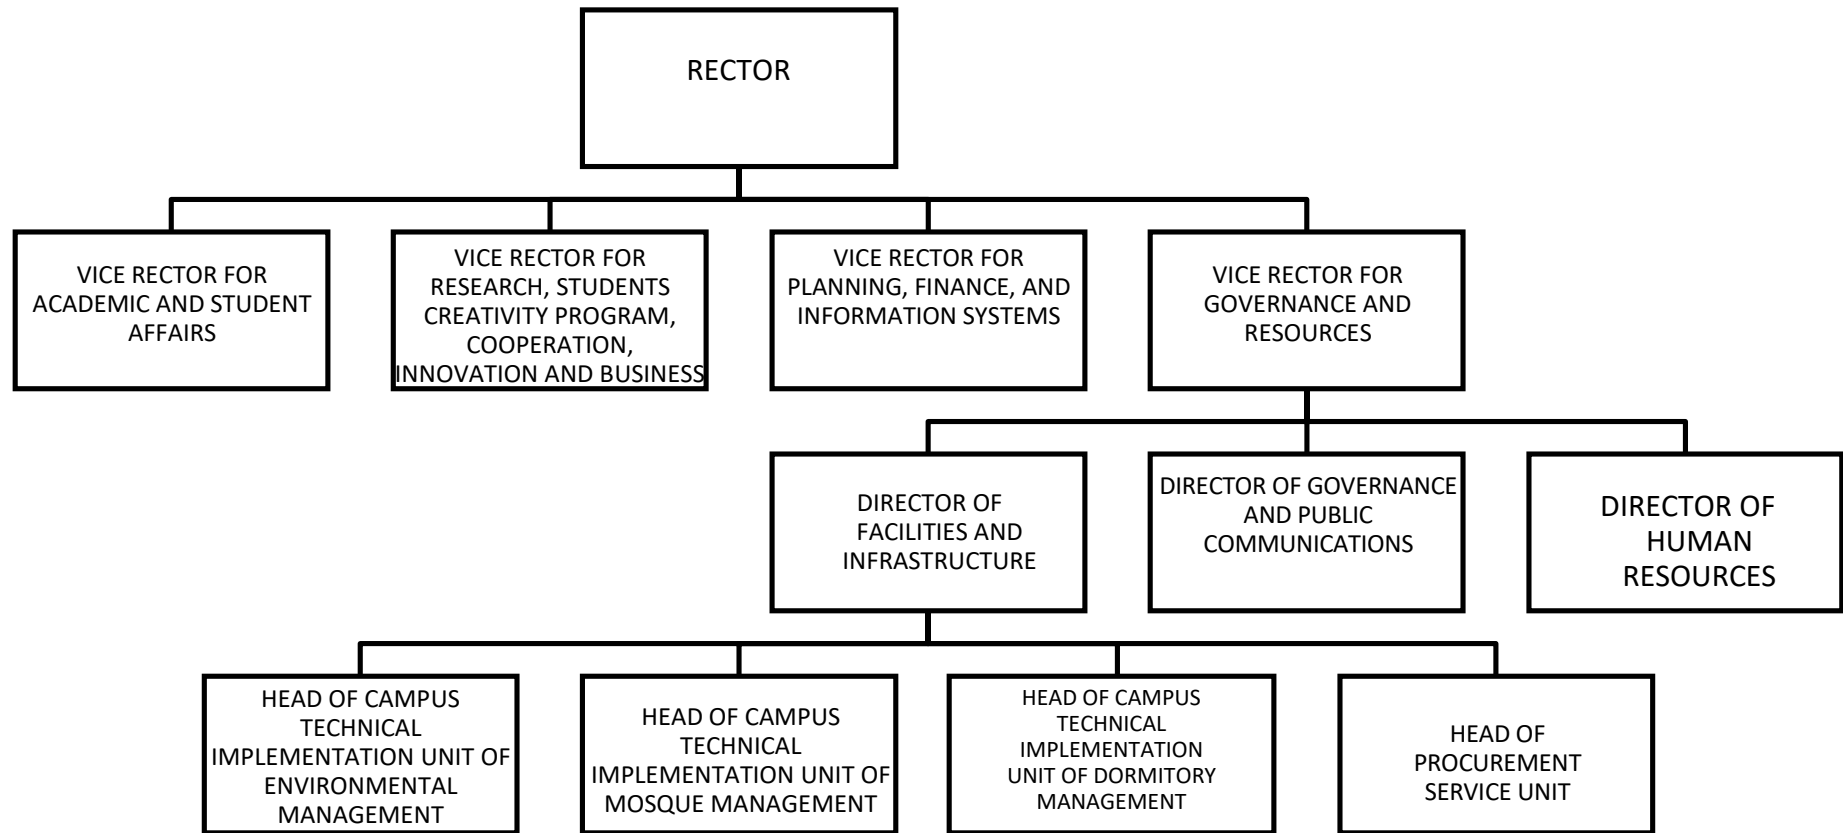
RECTOR

VICE RECTOR FOR ACADEMIC AND STUDENT AFFAIRS

VICE RECTOR FOR RESEARCH, STUDENTS CREATIVITY PROGRAM, COOPERATION, INNOVATION AND BUSINESS

VICE RECTOR FOR PLANNING, FINANCE, AND INFORMATION SYSTEMS

VICE RECTOR FOR GOVERNANCE AND RESOURCES

DIRECTOR OF FACILITIES AND INFRASTRUCTURE

DIRECTOR OF GOVERNANCE AND PUBLIC COMMUNICATIONS

DIRECTOR OF HUMAN RESOURCES

HEAD OF CAMPUS TECHNICAL IMPLEMENTATION UNIT OF ENVIRONMENTAL MANAGEMENT

HEAD OF CAMPUS TECHNICAL IMPLEMENTATION UNIT OF MOSQUE MANAGEMENT

HEAD OF CAMPUS TECHNICAL IMPLEMENTATION UNIT OF DORMITORY MANAGEMENT

HEAD OF PROCUREMENT SERVICE UNIT